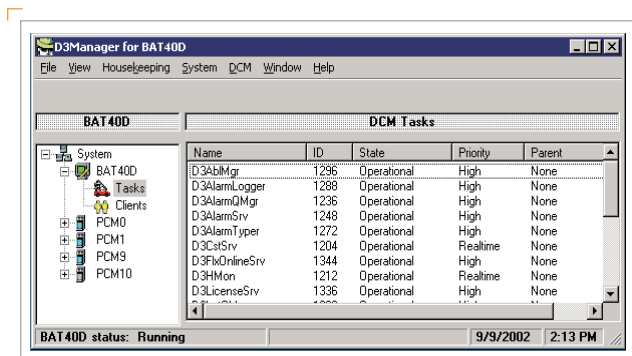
D3Manager for BAT40D

File View Housekeeping System DCM Window Help

BAT40D

DCM Tasks

System
BAT40D
Tasks
Clients
PCM0
PCM1
PCM9
PCM10

| Name | ID | State | Priority | Parent |
|---|---|---|---|---|
| D3AblMgr | 1296 | Operational | High | None |
| D3AlarmLogger | 1288 | Operational | High | None |
| D3AlarmQMgr | 1236 | Operational | High | None |
| D3AlarmSrv | 1248 | Operational | High | None |
| D3AlarmTyper | 1272 | Operational | High | None |
| D3CstSrv | 1204 | Operational | Realtime | None |
| D3FlxOnlineSrv | 1344 | Operational | High | None |
| D3HMon | 1212 | Operational | Realtime | None |
| D3LicenseSrv | 1336 | Operational | High | None |
| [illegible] | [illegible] | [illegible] | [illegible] | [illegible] |

BAT40D status: Running

9/9/2002

2:13 PM